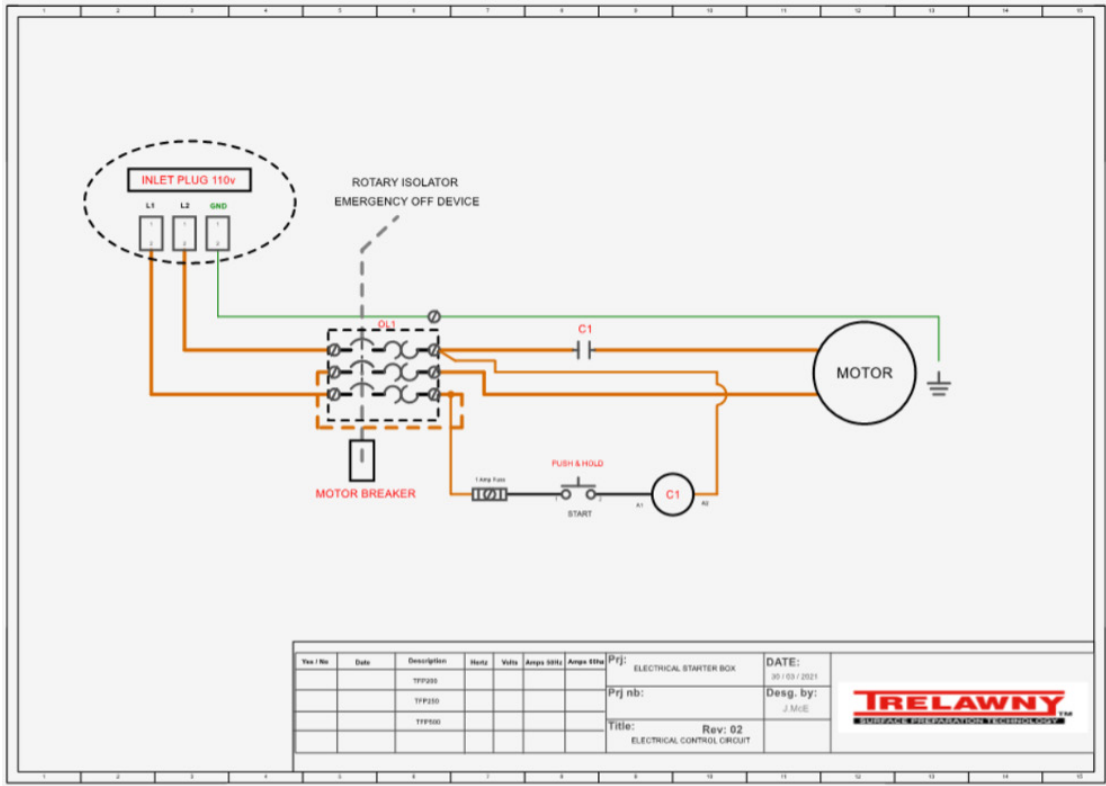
1 2 3 4 5 6 7 8 9 10 11 12 13 14 15

INLET PLUG 110v

L1 L2 GND

1 2 1 2 1 2

ROTARY ISOLATOR
EMERGENCY OFF DEVICE

OL1

C1

MOTOR

MOTOR BREAKER

1 Amp Fuse

PUSH & HOLD

1 2

START

C1

A1 A2

| Yes / No | Date | Description | Hertz | Volts | Amps 50Hz | Amps 60Hz |
|---|---|---|---|---|---|---|
| | | TFP200 | | | | |
| | | TFP250 | | | | |
| | | TFP500 | | | | |
| | | | | | | |

Prj: ELECTRICAL STARTER BOX

DATE: 30 / 03 / 2021

Prj nb:

Desg. by: J.McE

Title: Rev: 02
ELECTRICAL CONTROL CIRCUIT

TRELAWNY TM
SURFACE PREPARATION TECHNOLOGY

1 2 3 4 5 6 7 8 9 10 11 12 13 14 15